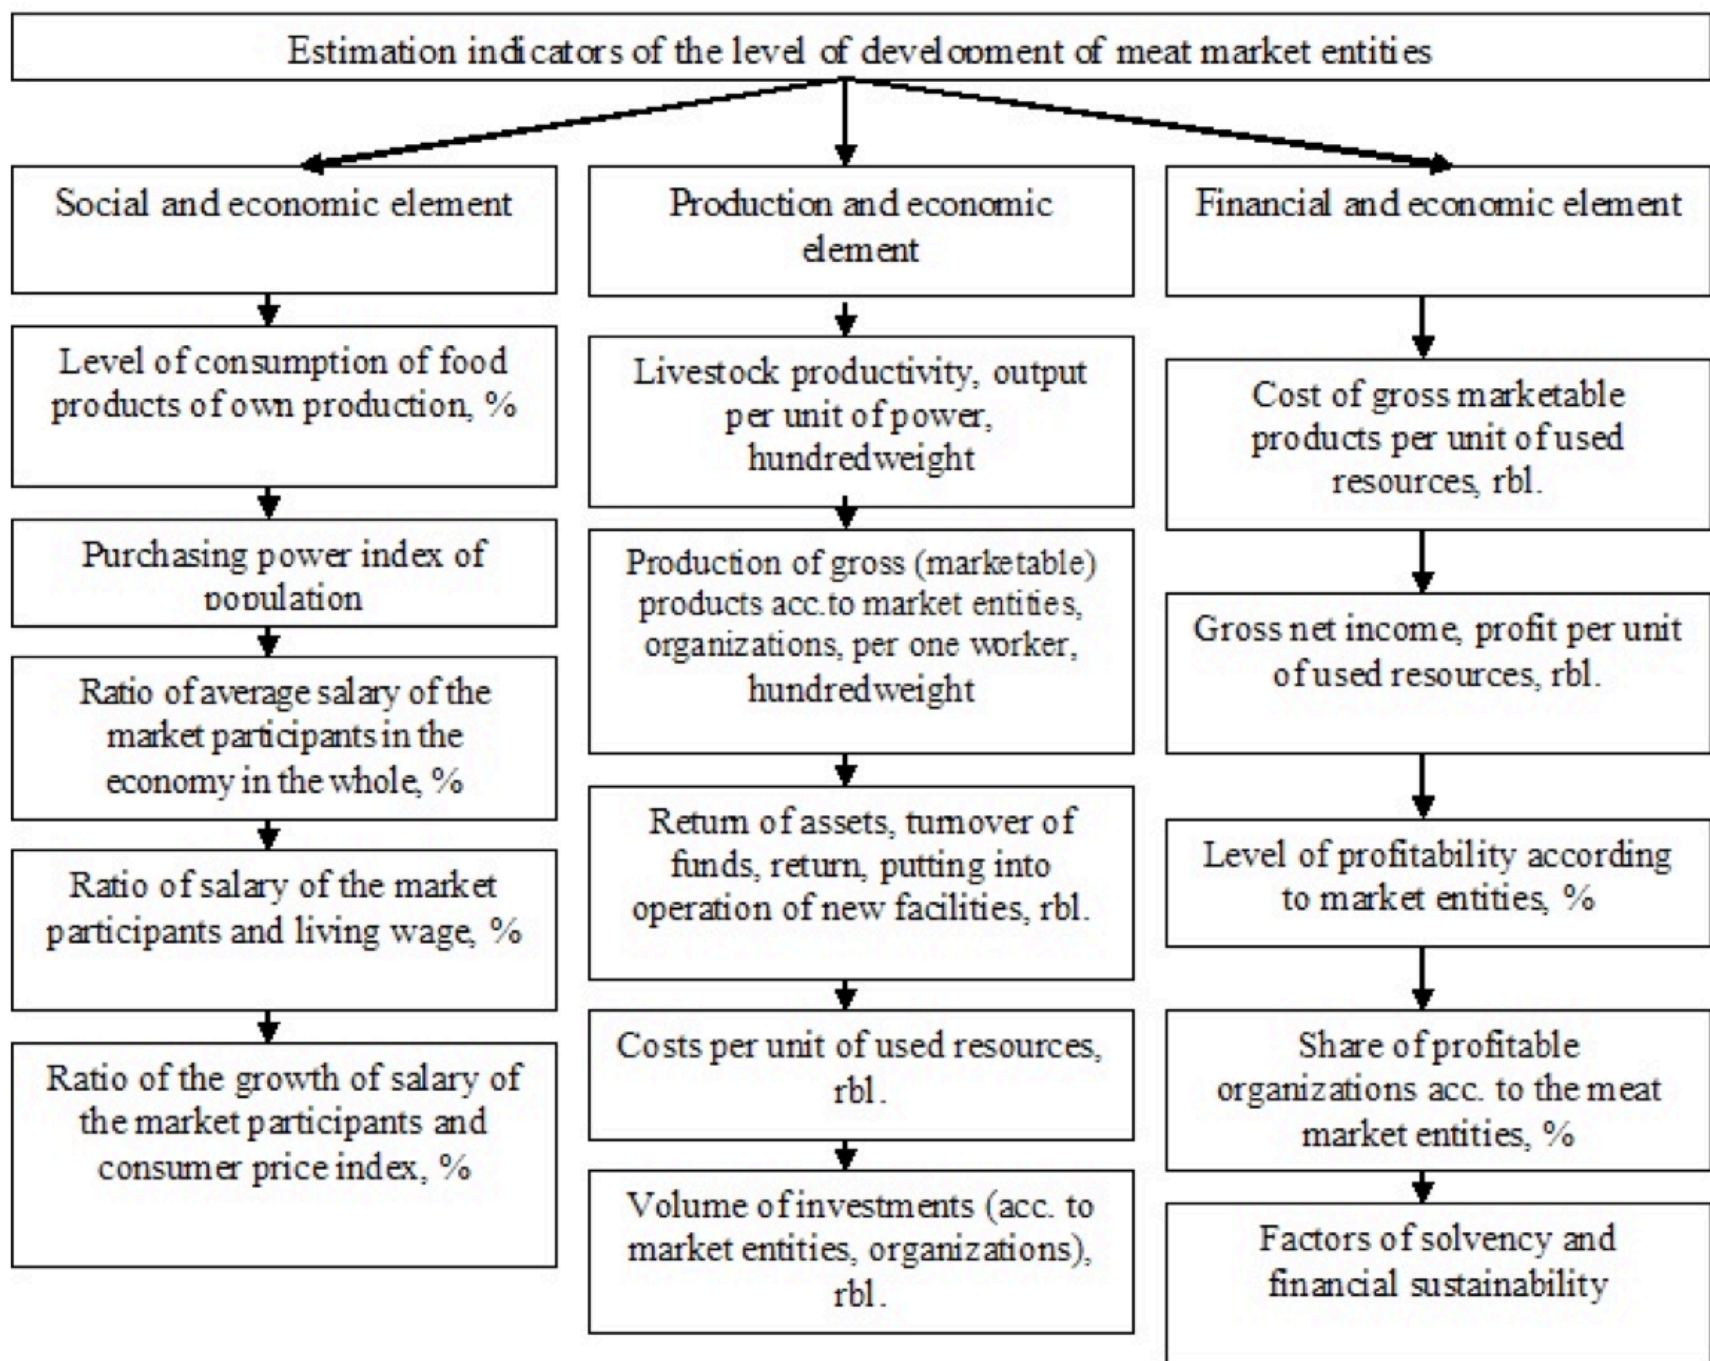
Estimation indicators of the level of development of meat market entities

Social and economic element

Level of consumption of food products of own production, %

Purchasing power index of population

Ratio of average salary of the market participants in the economy in the whole, %

Ratio of salary of the market participants and living wage, %

Ratio of the growth of salary of the market participants and consumer price index, %

Production and economic element

Livestock productivity, output per unit of power, hundredweight

Production of gross (marketable) products acc.to market entities, organizations, per one worker, hundredweight

Return of assets, turnover of funds, return, putting into operation of new facilities, rbl.

Costs per unit of used resources, rbl.

Volume of investments (acc. to market entities, organizations), rbl.

Financial and economic element

Cost of gross marketable products per unit of used resources, rbl.

Gross net income, profit per unit of used resources, rbl.

Level of profitability according to market entities, %

Share of profitable organizations acc. to the meat market entities, %

Factors of solvency and financial sustainability